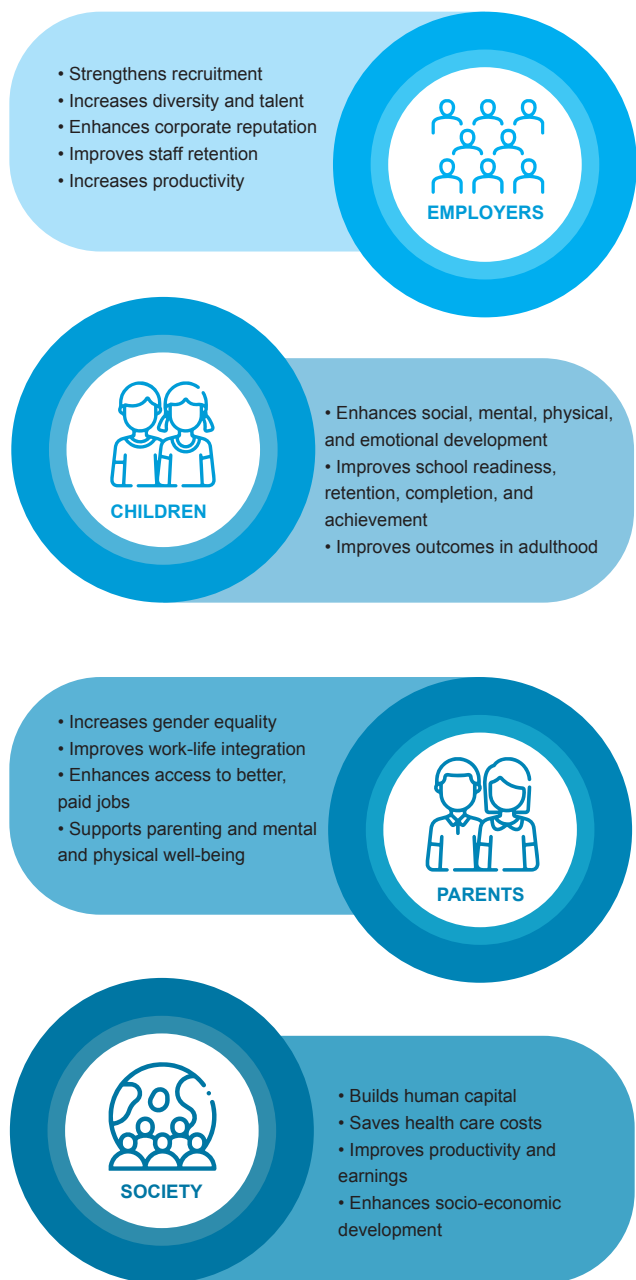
• Strengthens recruitment
• Increases diversity and talent
• Enhances corporate reputation
• Improves staff retention
• Increases productivity

EMPLOYERS

CHILDREN

• Enhances social, mental, physical, and emotional development
• Improves school readiness, retention, completion, and achievement
• Improves outcomes in adulthood

• Increases gender equality
• Improves work-life integration
• Enhances access to better, paid jobs
• Supports parenting and mental and physical well-being

PARENTS

SOCIETY

• Builds human capital
• Saves health care costs
• Improves productivity and earnings
• Enhances socio-economic development